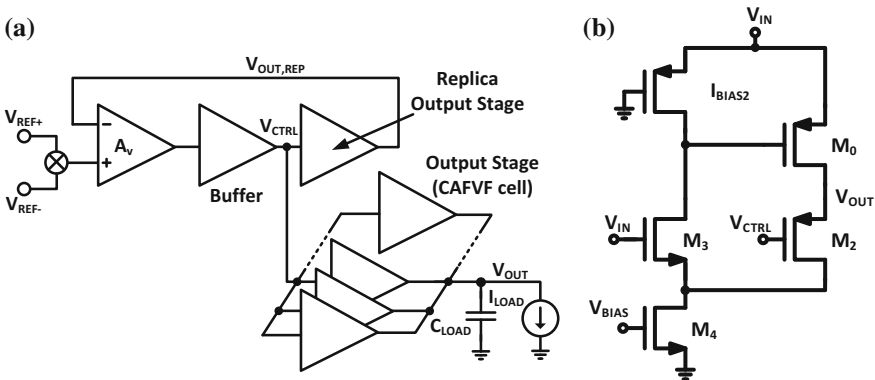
(a)

$V_{OUT,REP}$

Replica Output Stage

$V_{REF+}$

$V_{REF-}$

−

+

$A_v$

$V_{CTRL}$

Buffer

Output Stage (CAFVF cell)

$V_{OUT}$

$I_{LOAD}$

$C_{LOAD}$

(b)

$V_{IN}$

$I_{BIAS2}$

$M_0$

$V_{OUT}$

$V_{IN}$

$M_3$

$V_{CTRL}$

$M_2$

$V_{BIAS}$

$M_4$